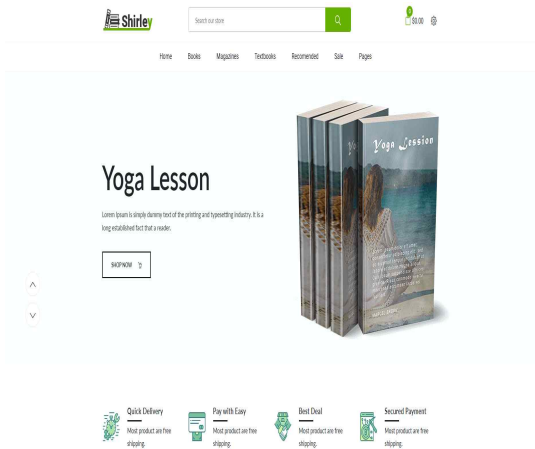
Shirley

Search our store

0

$0.00

Home Books Magazines Textbooks Recomended Sale Pages

Yoga Lesson

Lorem Ipsum is simply dummy text of the printing and typesetting industry. It is a long established fact that a reader.

SHOP NOW

Yoga Lesson

Quick Delivery
Most product are free shipping.

Pay with Easy
Most product are free shipping.

Best Deal
Most product are free shipping.

Secured Payment
Most product are free shipping.